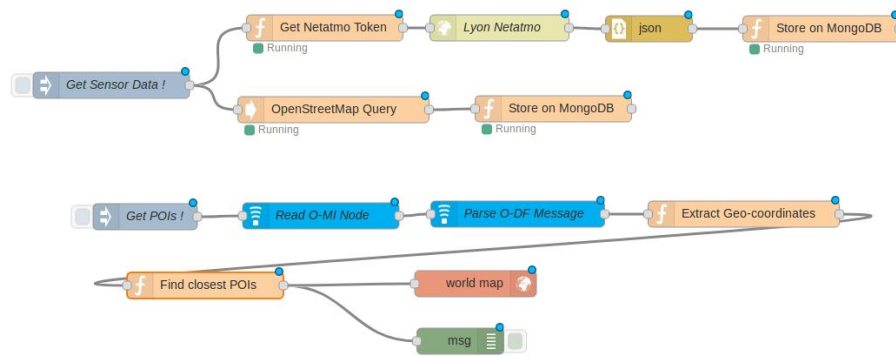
Get Netatmo Token
Running
Lyon Netatmo
json
Store on MongoDB
Running
Get Sensor Data !
OpenStreetMap Query
Running
Store on MongoDB
Running
Get POIs !
Read O-MI Node
Parse O-DF Message
Extract Geo-coordinates
Find closest POIs
world map
msg